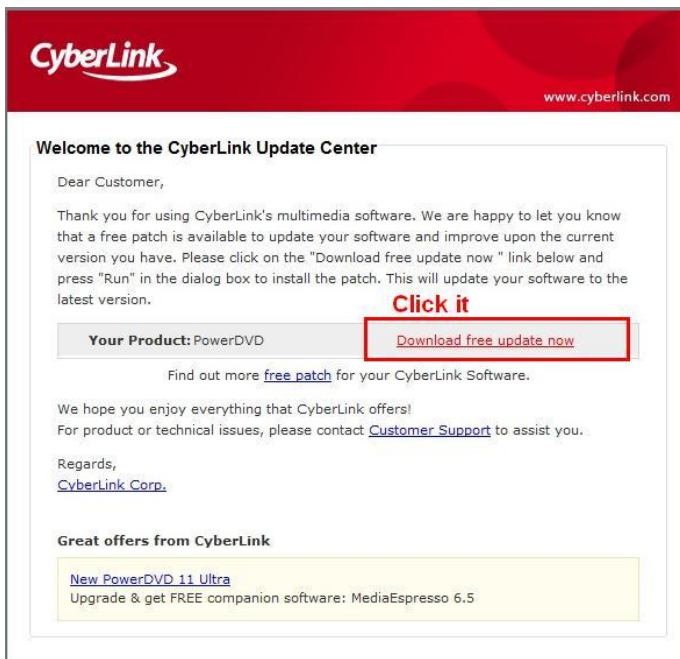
CyberLink

www.cyberlink.com

Welcome to the CyberLink Update Center

Dear Customer,

Thank you for using CyberLink's multimedia software. We are happy to let you know that a free patch is available to update your software and improve upon the current version you have. Please click on the "Download free update now " link below and press "Run" in the dialog box to install the patch. This will update your software to the latest version.

Click it

Your Product: PowerDVD

Download free update now

Find out more free patch for your CyberLink Software.

We hope you enjoy everything that CyberLink offers!
For product or technical issues, please contact Customer Support to assist you.

Regards,
CyberLink Corp.

Great offers from CyberLink

New PowerDVD 11 Ultra
Upgrade & get FREE companion software: MediaEspresso 6.5